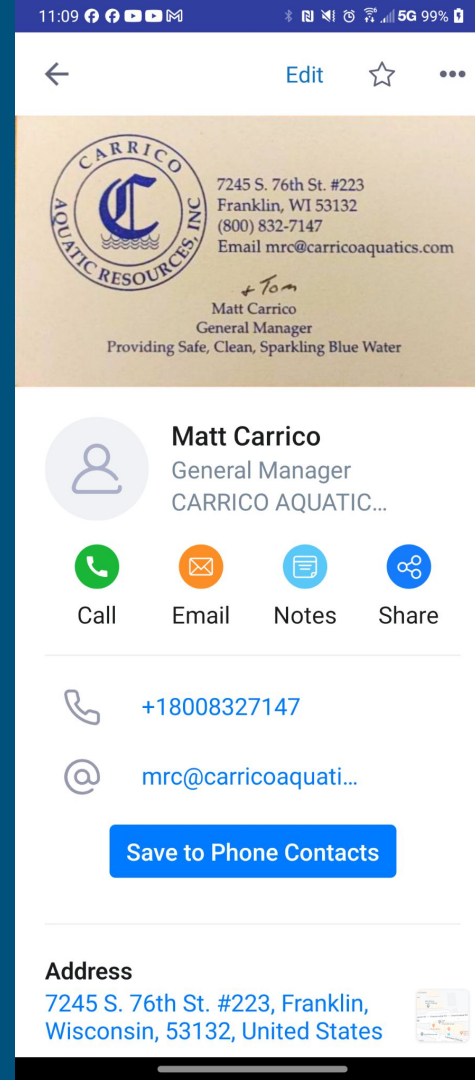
11:09 5G 99%

Edit

CARRICO AQUATIC RESOURCES, INC
C

7245 S. 76th St. #223
Franklin, WI 53132
(800) 832-7147
Email mrc@carricoaquatics.com

+Tom
Matt Carrico
General Manager
Providing Safe, Clean, Sparkling Blue Water

Matt Carrico
General Manager
CARRICO AQUATIC...

Call
Email
Notes
Share

+18008327147

mrc@carricoaquati...

Save to Phone Contacts

Address
7245 S. 76th St. #223, Franklin, Wisconsin, 53132, United States